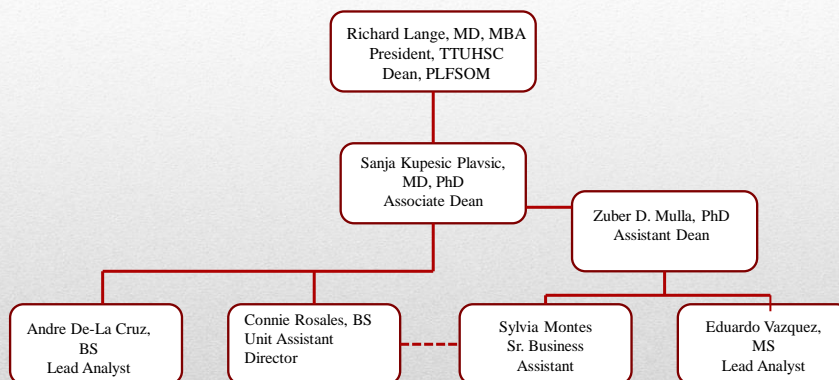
Richard Lange, MD, MBA
President, TTUHSC
Dean, PLFSOM

Sanja Kupesic Plavsic, MD, PhD
Associate Dean

Zuber D. Mulla, PhD
Assistant Dean

Andre De-La Cruz, BS
Lead Analyst

Connie Rosales, BS
Unit Assistant Director

Sylvia Montes
Sr. Business Assistant

Eduardo Vazquez, MS
Lead Analyst